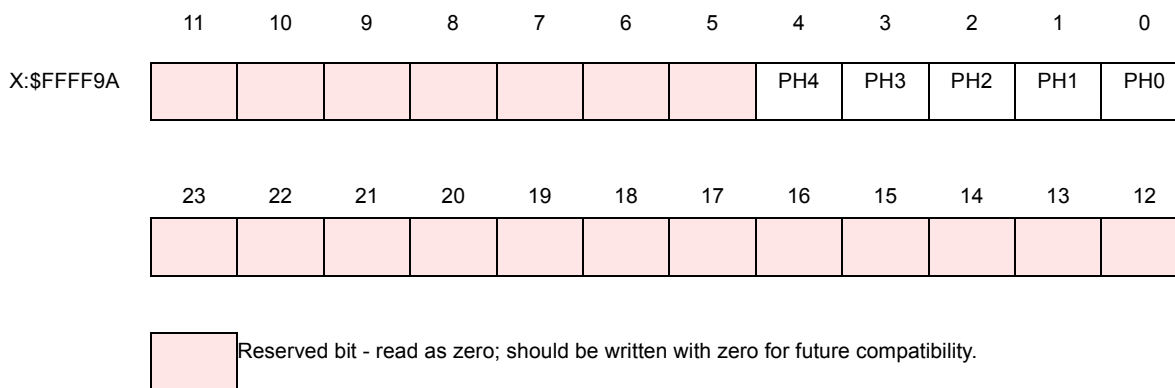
| | 11 | 10 | 9 | 8 | 7 | 6 | 5 | 4 | 3 | 2 | 1 | 0 |
|---|---|---|---|---|---|---|---|---|---|---|---|---|
| X:$FFFF9A | | | | | | | | PH4 | PH3 | PH2 | PH1 | PH0 |

| 23 | 22 | 21 | 20 | 19 | 18 | 17 | 16 | 15 | 14 | 13 | 12 |
|---|---|---|---|---|---|---|---|---|---|---|---|
| | | | | | | | | | | | |

Reserved bit - read as zero; should be written with zero for future compatibility.